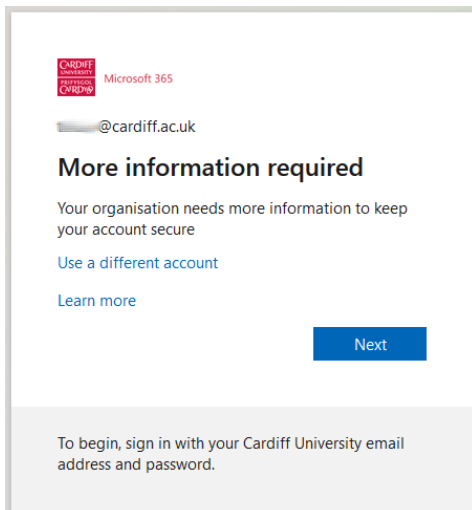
CARDIFF UNIVERSITY PRIFYSGOL CAERDYDD Microsoft 365

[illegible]@cardiff.ac.uk

More information required

Your organisation needs more information to keep your account secure

Use a different account

Learn more

Next

To begin, sign in with your Cardiff University email address and password.